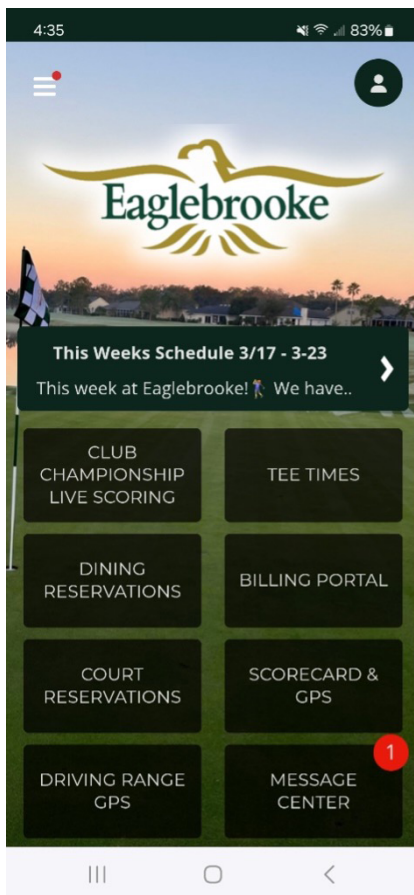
4:35 83%

Eaglebrooke

This Weeks Schedule 3/17 - 3-23

This week at Eaglebrooke!🏌️ We have..

CLUB CHAMPIONSHIP LIVE SCORING

TEE TIMES

DINING RESERVATIONS

BILLING PORTAL

COURT RESERVATIONS

SCORECARD & GPS

DRIVING RANGE GPS

1

MESSAGE CENTER